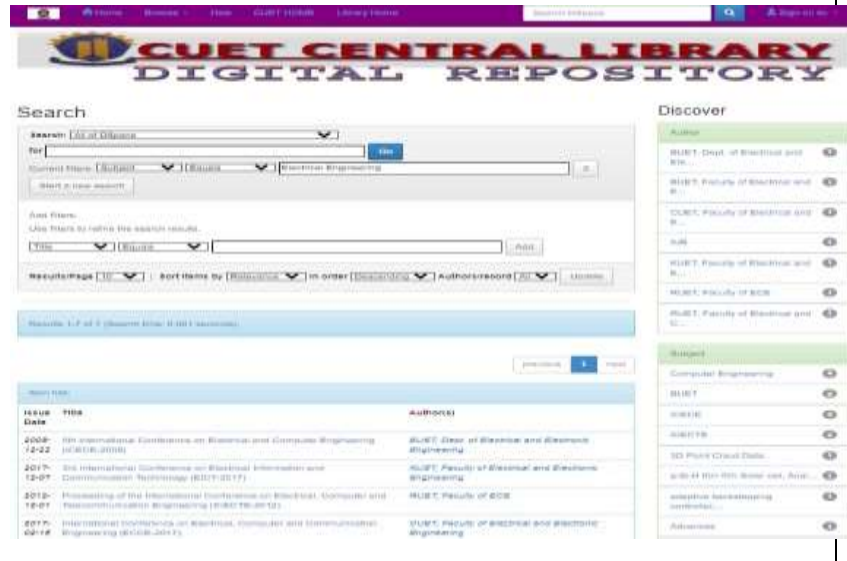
Home Browse Help CUET HOME Library Home Search DSpace Sign on to

CUET CENTRAL LIBRARY
DIGITAL REPOSITORY

Search

Search: All of DSpace
for Go
Current filters: Subject Equals Electrical Engineering
Start a new search

Add filters:
Use filters to refine the search results.
Title Equals Add

Results/Page 10 Sort items by Relevance in order Descending Authors/record All Update

Results 1-7 of 7 (Search time: 0.001 seconds).

previous 1 next

Item hits:

| Issue Date | Title | Author(s) |
|---|---|---|
| 2008-12-22 | 5th International Conference on Electrical and Computer Engineering (ICECE 2008) | BUET, Dept. of Electrical and Electronic Engineering |
| 2017-12-07 | 3rd International Conference on Electrical Information and Communication Technology (EICT 2017) | KUET, Faculty of Electrical and Electronic Engineering |
| 2012-12-01 | Proceeding of the International Conference on Electrical, Computer and Telecommunication Engineering (ICECTE-2012) | RUET, Faculty of ECE |
| 2017-02-16 | International Conference on Electrical, Computer and Communication Engineering (ECCE 2017) | CUET, Faculty of Electrical and Electronic Engineering |

Discover

Author
BUET, Dept. of Electrical and Ele... 1
KUET, Faculty of Electrical and E... 1
CUET, Faculty of Electrical and E... 1
IUB 1
RUET, Faculty of Electrical and E... 1
RUET, Faculty of ECE 1
RUET, Faculty of Electrical and C... 1

Subject
Computer Engineering 1
BUET 1
ICECE 1
ICECTE 1
3D Point Cloud Data 1
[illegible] 1
adaptive beamforming controller... 1
Advances 1